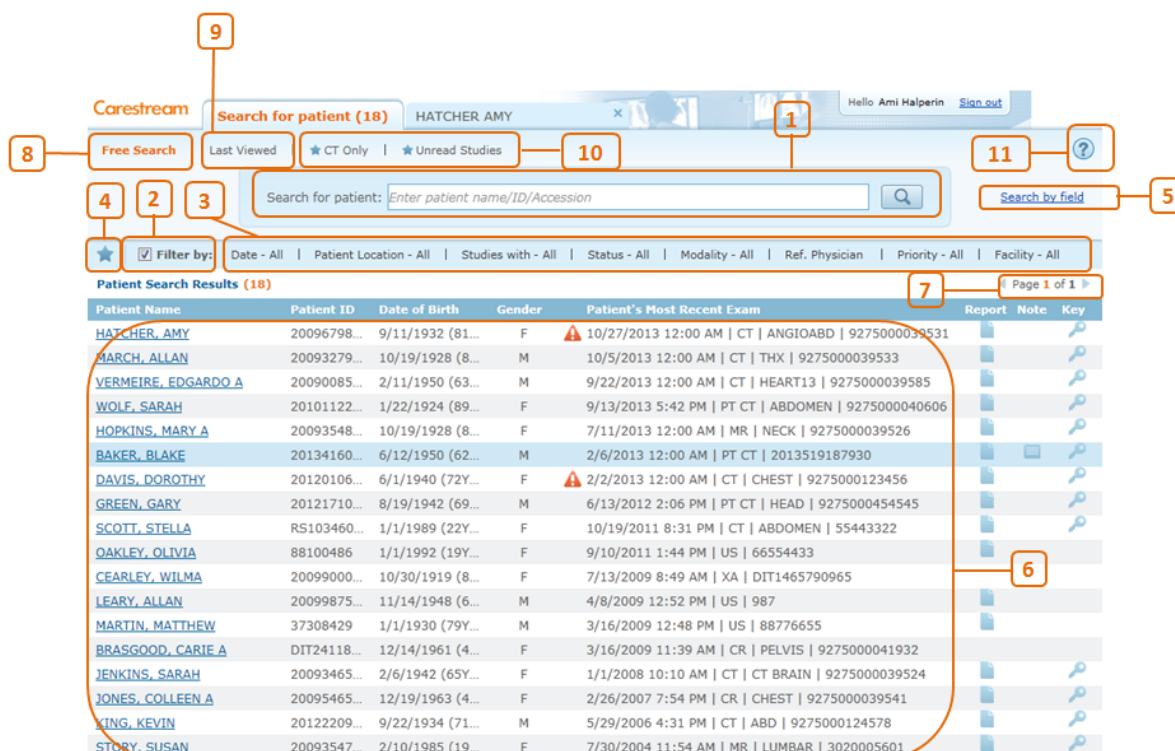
9

Carestream

Search for patient (18)

HATCHER AMY

Hello Ami Halperin Sign out

8

Free Search

Last Viewed

CT Only | Unread Studies

10

1

11

Search for patient: Enter patient name/ID/Accession

Search by field

5

4

2

3

Filter by:

Date - All | Patient Location - All | Studies with - All | Status - All | Modality - All | Ref. Physician | Priority - All | Facility - All

Patient Search Results (18)

7

Page 1 of 1

| Patient Name | Patient ID | Date of Birth | Gender | Patient's Most Recent Exam | Report | Note | Key |
|---|---|---|---|---|---|---|---|
| HATCHER, AMY | 20096798... | 9/11/1932 (81... | F | 10/27/2013 12:00 AM \| CT \| ANGIOABD \| 9275000039531 | | | |
| MARCH, ALLAN | 20093279... | 10/19/1928 (8... | M | 10/5/2013 12:00 AM \| CT \| THX \| 9275000039533 | | | |
| VERMEIRE, EDGARDO A | 20090085... | 2/11/1950 (63... | M | 9/22/2013 12:00 AM \| CT \| HEART13 \| 9275000039585 | | | |
| WOLF, SARAH | 20101122... | 1/22/1924 (89... | F | 9/13/2013 5:42 PM \| PT CT \| ABDOMEN \| 9275000040606 | | | |
| HOPKINS, MARY A | 20093548... | 10/19/1928 (8... | F | 7/11/2013 12:00 AM \| MR \| NECK \| 9275000039526 | | | |
| BAKER, BLAKE | 20134160... | 6/12/1950 (62... | M | 2/6/2013 12:00 AM \| PT CT \| 2013519187930 | | | |
| DAVIS, DOROTHY | 20120106... | 6/1/1940 (72Y... | F | 2/2/2013 12:00 AM \| CT \| CHEST \| 9275000123456 | | | |
| GREEN, GARY | 20121710... | 8/19/1942 (69... | M | 6/13/2012 2:06 PM \| PT CT \| HEAD \| 9275000454545 | | | |
| SCOTT, STELLA | RS103460... | 1/1/1989 (22Y... | F | 10/19/2011 8:31 PM \| CT \| ABDOMEN \| 55443322 | | | |
| OAKLEY, OLIVIA | 88100486 | 1/1/1992 (19Y... | F | 9/10/2011 1:44 PM \| US \| 66554433 | | | |
| CEARLEY, WILMA | 20099000... | 10/30/1919 (8... | F | 7/13/2009 8:49 AM \| XA \| DIT1465790965 | | | |
| LEARY, ALLAN | 20099875... | 11/14/1948 (6... | M | 4/8/2009 12:52 PM \| US \| 987 | | | |
| MARTIN, MATTHEW | 37308429 | 1/1/1930 (79Y... | M | 3/16/2009 12:48 PM \| US \| 88776655 | | | |
| BRASGOOD, CARIE A | DIT24118... | 12/14/1961 (4... | F | 3/16/2009 11:39 AM \| CR \| PELVIS \| 9275000041932 | | | |
| JENKINS, SARAH | 20093465... | 2/6/1942 (65Y... | F | 1/1/2008 10:10 AM \| CT \| CT BRAIN \| 9275000039524 | | | |
| JONES, COLLEEN A | 20095465... | 12/19/1963 (4... | F | 2/26/2007 7:54 PM \| CR \| CHEST \| 9275000039541 | | | |
| KING, KEVIN | 20122209... | 9/22/1934 (71... | M | 5/29/2006 4:31 PM \| CT \| ABD \| 9275000124578 | | | |
| STORY, SUSAN | 20093547... | 2/10/1985 (19... | F | 7/30/2004 11:54 AM \| MR \| LUMBAR \| 3020005601 | | | |

6